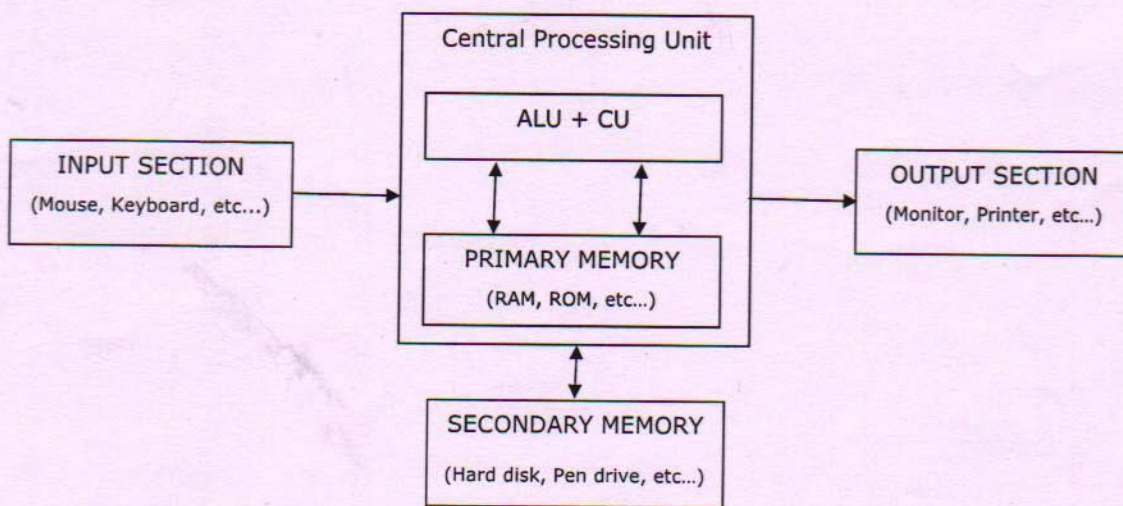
Central Processing Unit

ALU + CU

INPUT SECTION
(Mouse, Keyboard, etc...)

PRIMARY MEMORY
(RAM, ROM, etc...)

OUTPUT SECTION
(Monitor, Printer, etc...)

SECONDARY MEMORY
(Hard disk, Pen drive, etc...)